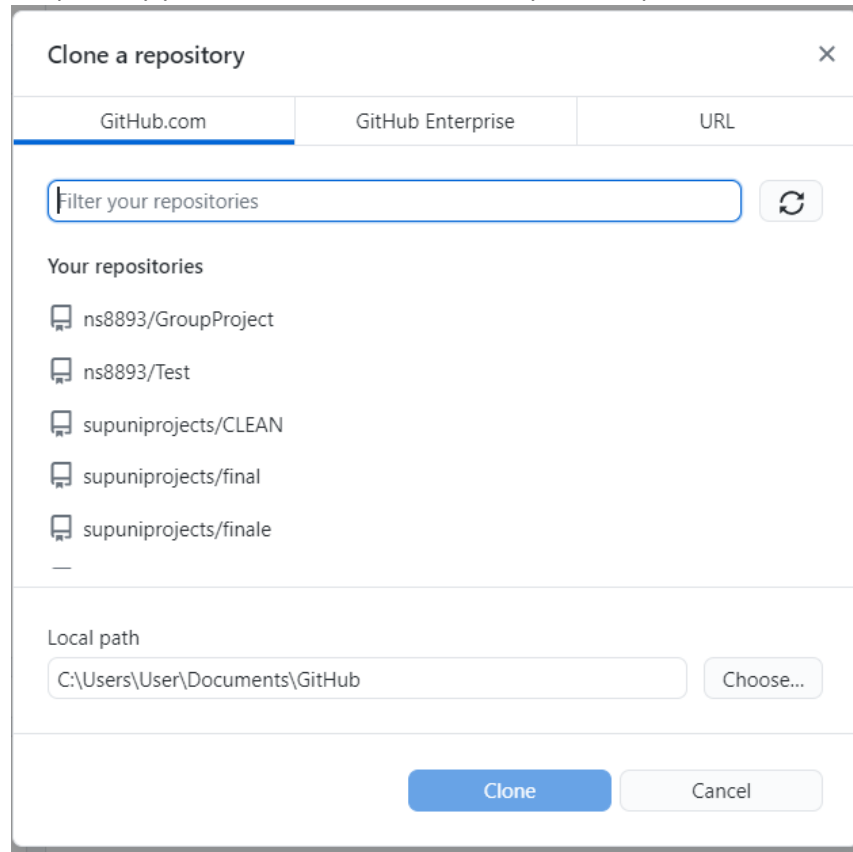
Clone a repository

×

GitHub.com

GitHub Enterprise

URL

Filter your repositories

Your repositories

ns8893/GroupProject

ns8893/Test

supuniprojects/CLEAN

supuniprojects/final

supuniprojects/finale

Local path

C:\Users\User\Documents\GitHub

Choose...

Clone

Cancel